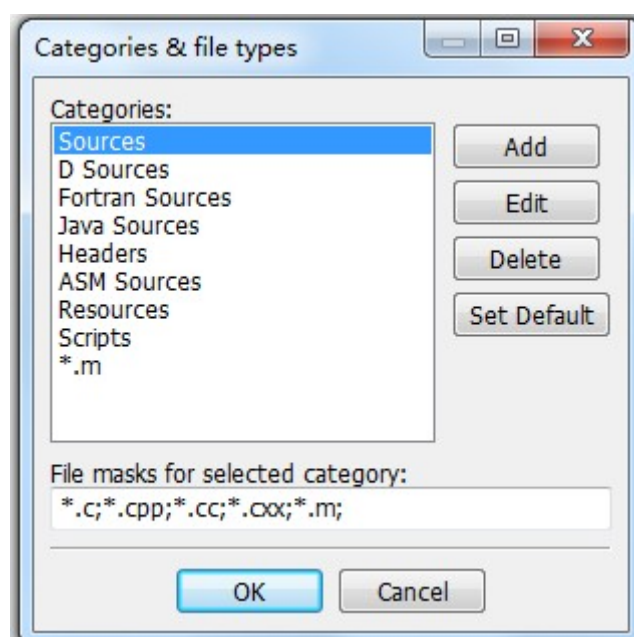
Categories & file types

Categories:
Sources
D Sources
Fortran Sources
Java Sources
Headers
ASM Sources
Resources
Scripts
*.m

Add
Edit
Delete
Set Default

File masks for selected category:
*.c;*.cpp;*.cc;*.cxx;*.m;

OK
Cancel